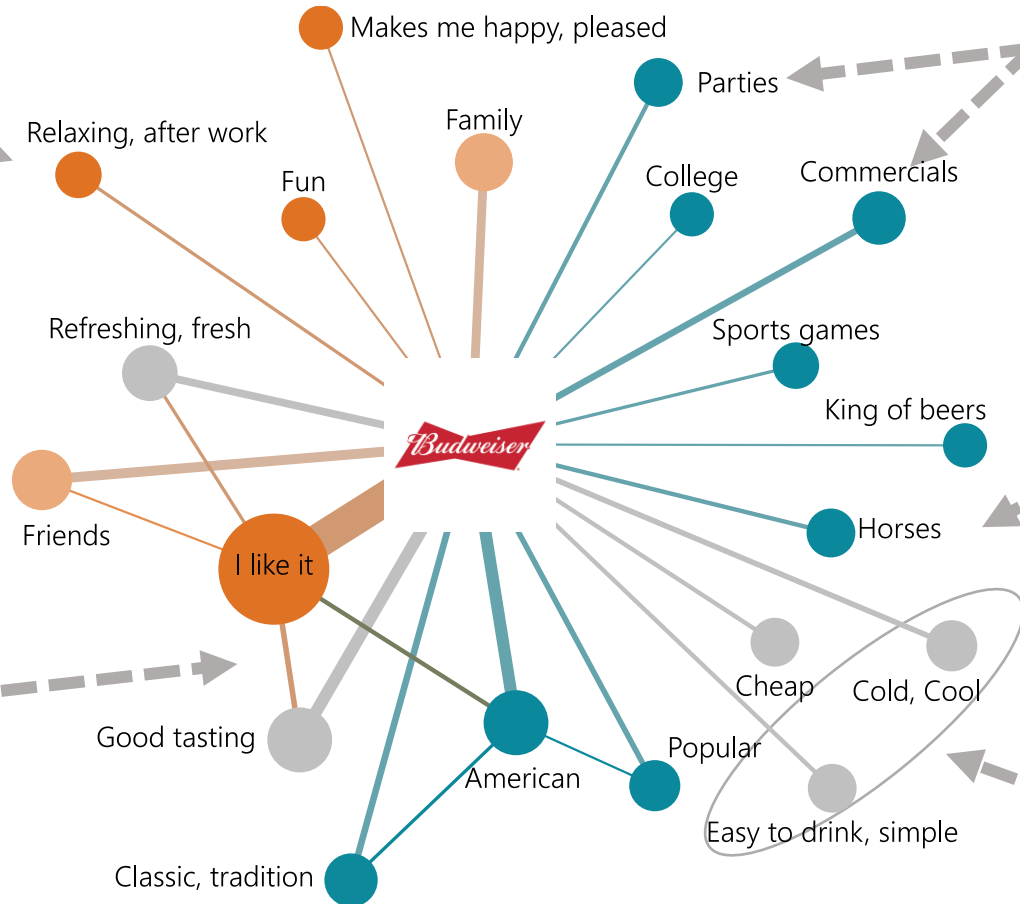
Makes me happy, pleased

Parties

Relaxing, after work

Family

Fun

College

Commercials

Refreshing, fresh

Sports games

Budweiser

King of beers

Friends

Horses

I like it

Cheap

Cold, Cool

Good tasting

Popular

American

Easy to drink, simple

Classic, tradition